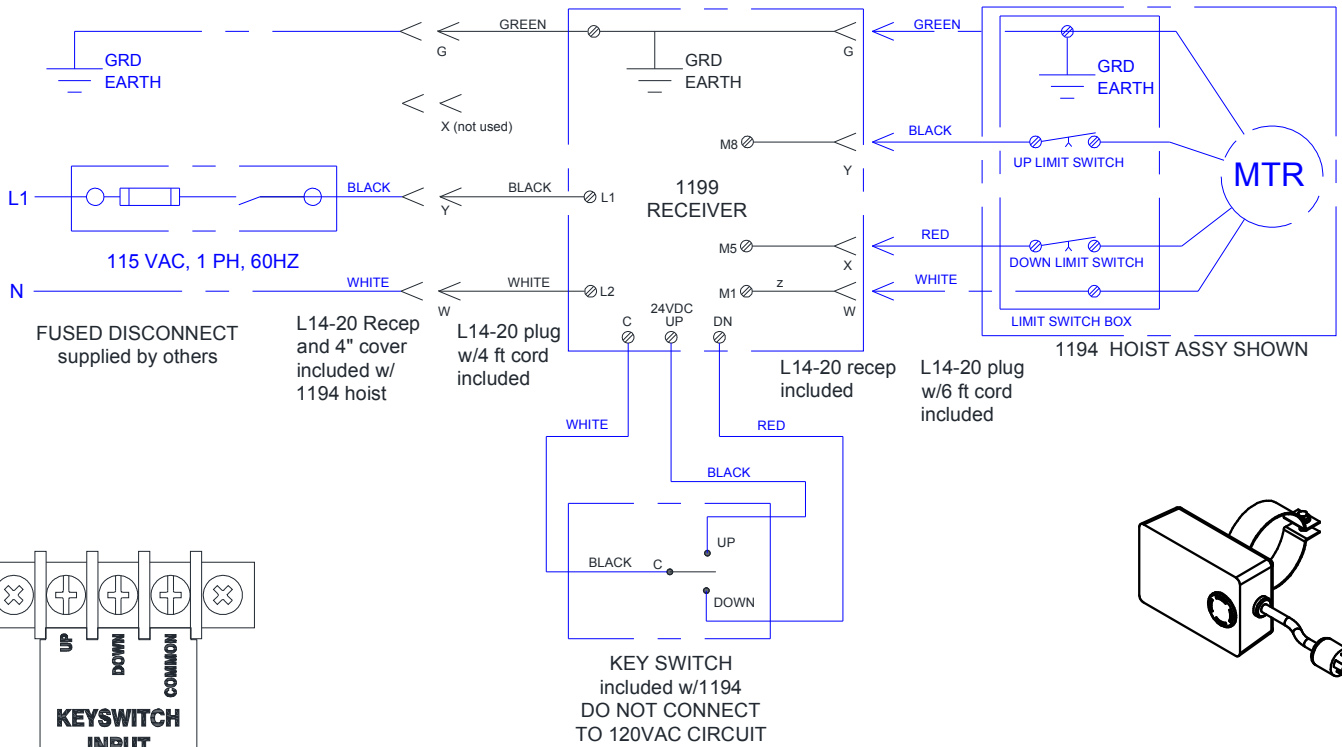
GREEN
G
GRD
EARTH
GRD
EARTH
G
GREEN
GRD
EARTH
X (not used)
M8
BLACK
UP LIMIT SWITCH
MTR
L1
BLACK
Y
BLACK
L1
1199
RECEIVER
Y
115 VAC, 1 PH, 60HZ
M5
X
RED
DOWN LIMIT SWITCH
N
WHITE
W
WHITE
L2
M1
z
W
WHITE
LIMIT SWITCH BOX
FUSED DISCONNECT
supplied by others
L14-20 Recep
and 4" cover
included w/
1194 hoist
L14-20 plug
w/4 ft cord
included
C
24VDC
UP
DN
1194 HOIST ASSY SHOWN
L14-20 recep
included
L14-20 plug
w/6 ft cord
included
WHITE
RED
BLACK
UP
BLACK
C
DOWN
UP
DOWN
COMMON
KEYSWITCH
INPUT
KEY SWITCH
included w/1194
DO NOT CONNECT
TO 120VAC CIRCUIT